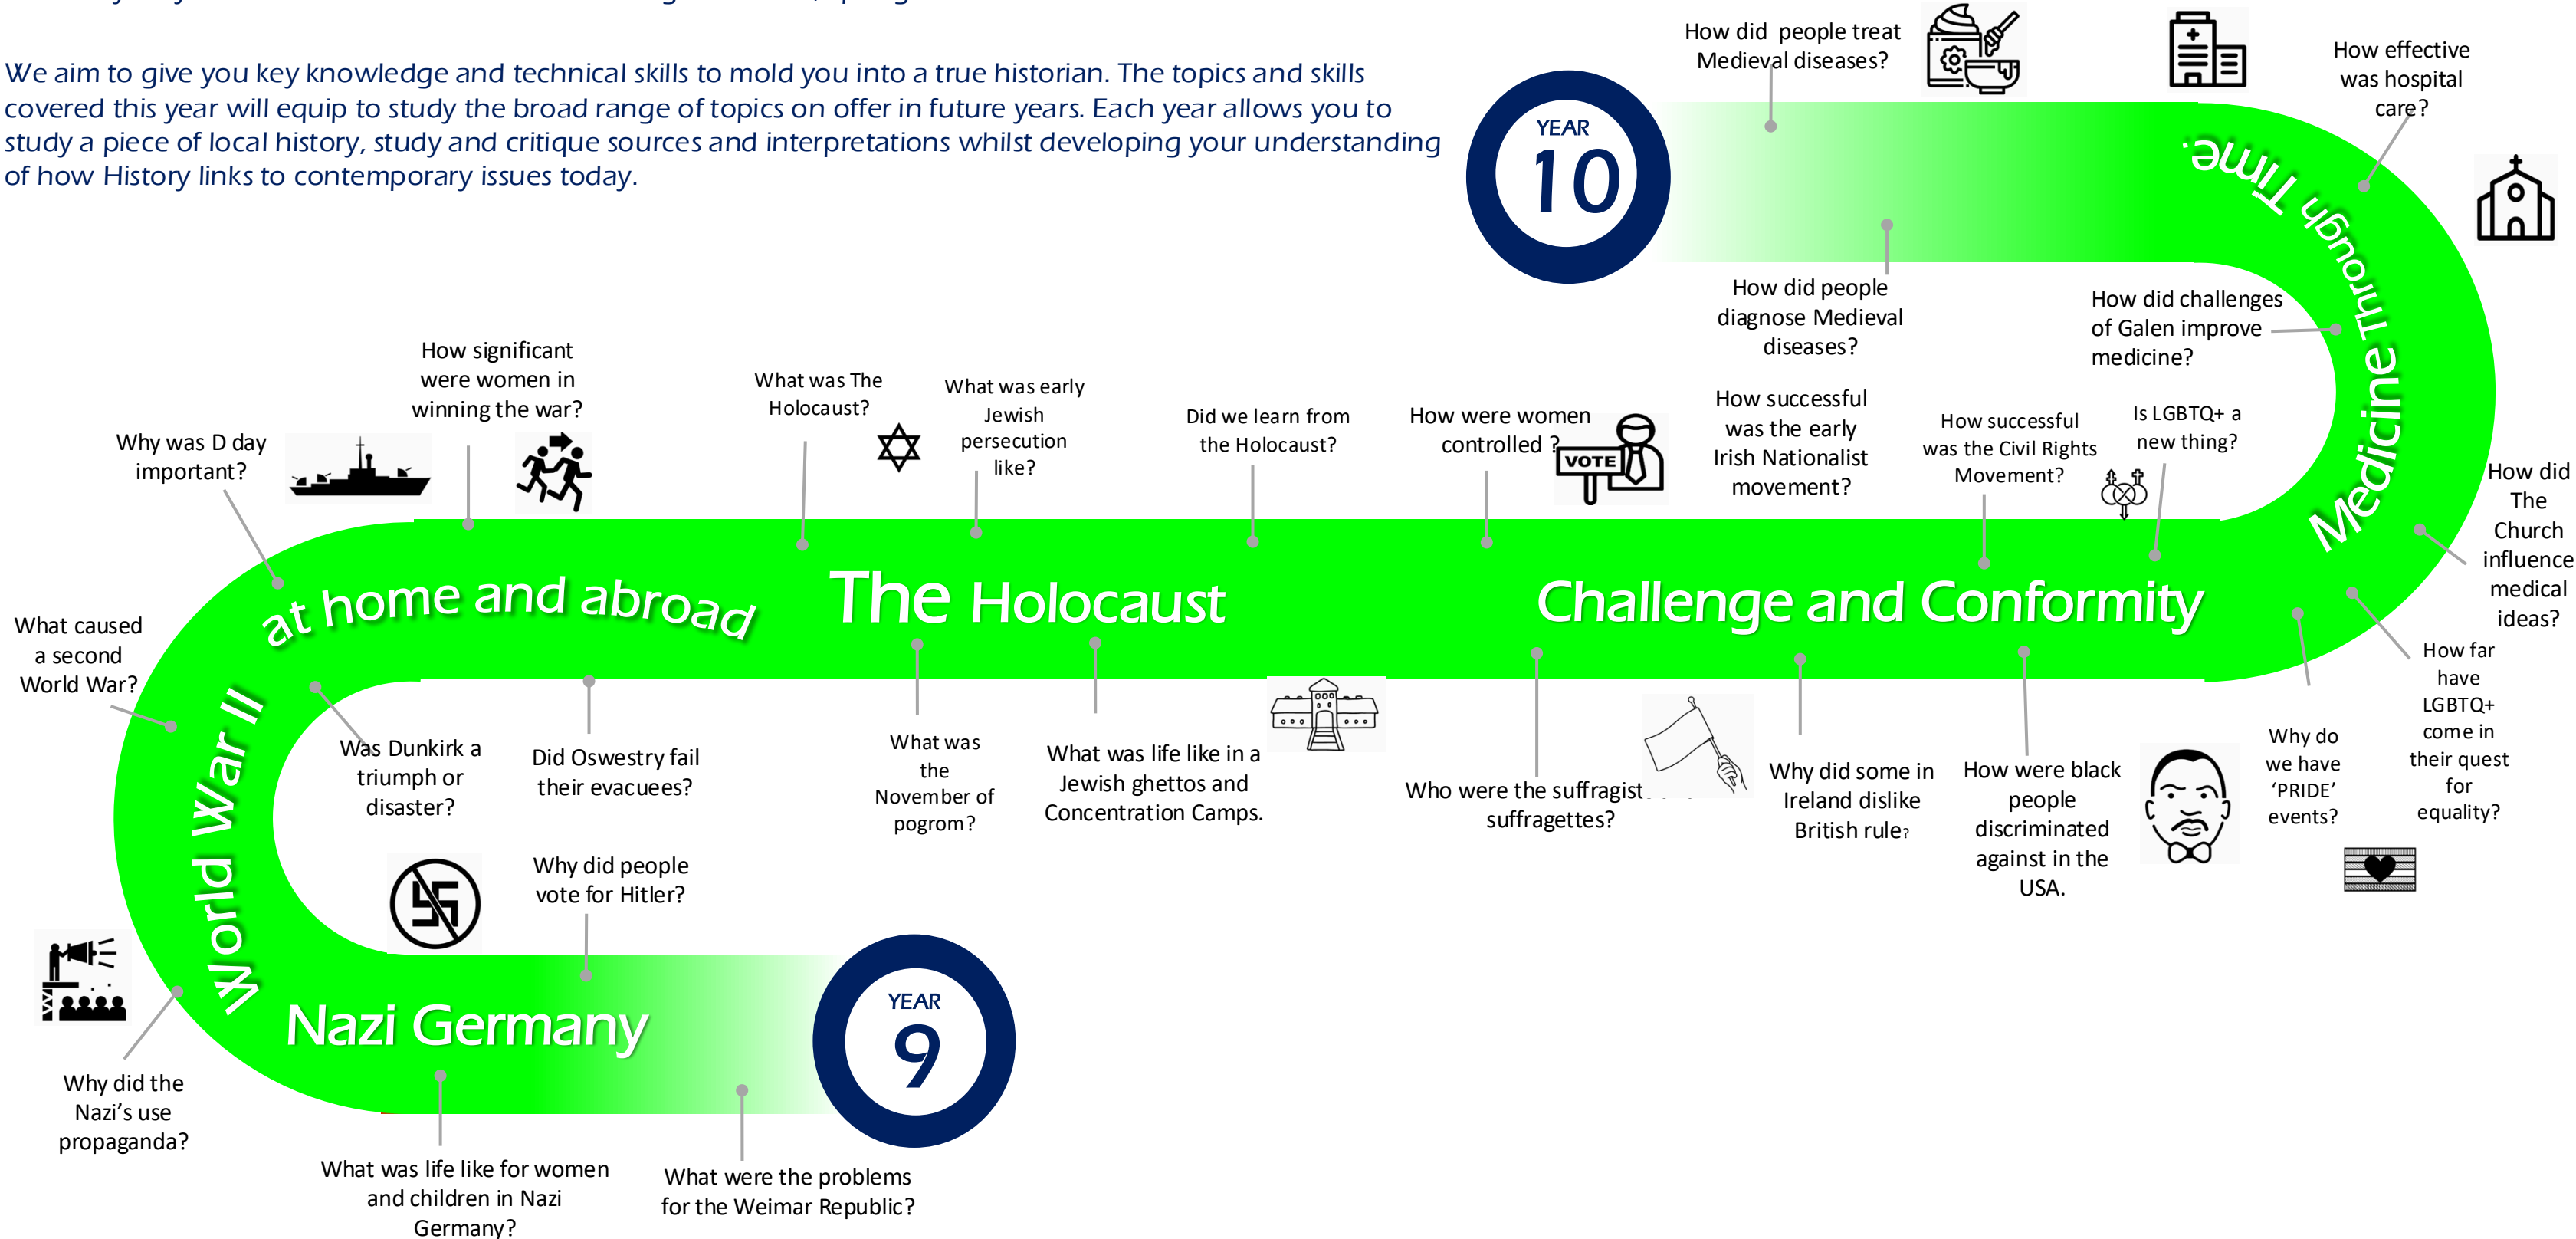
We aim to give you key knowledge and technical skills to mold you into a true historian. The topics and skills covered this year will equip to study the broad range of topics on offer in future years. Each year allows you to study a piece of local history, study and critique sources and interpretations whilst developing your understanding of how History links to contemporary issues today.

YEAR 10

How did people treat Medieval diseases?

How effective was hospital care?

Medicine Through Time.

How did people diagnose Medieval diseases?

How did challenges of Galen improve medicine?

How did The Church influence medical ideas?

How far have LGBTQ+ come in their quest for equality?

Why do we have 'PRIDE' events?

Is LGBTQ+ a new thing?

How successful was the Civil Rights Movement?

How successful was the early Irish Nationalist movement?

How were black people discriminated against in the USA.

Why did some in Ireland dislike British rule?

How were women controlled ?

VOTE

Who were the suffragists suffragettes?

Challenge and Conformity

Did we learn from the Holocaust?

What was early Jewish persecution like?

What was The Holocaust?

The Holocaust

What was life like in a Jewish ghettos and Concentration Camps.

What was the November of pogrom?

How significant were women in winning the war?

Why was D day important?

at home and abroad

Did Oswestry fail their evacuees?

Was Dunkirk a triumph or disaster?

What caused a second World War?

World War II

Why did people vote for Hitler?

Why did the Nazi's use propaganda?

Nazi Germany

What was life like for women and children in Nazi Germany?

What were the problems for the Weimar Republic?

YEAR 9